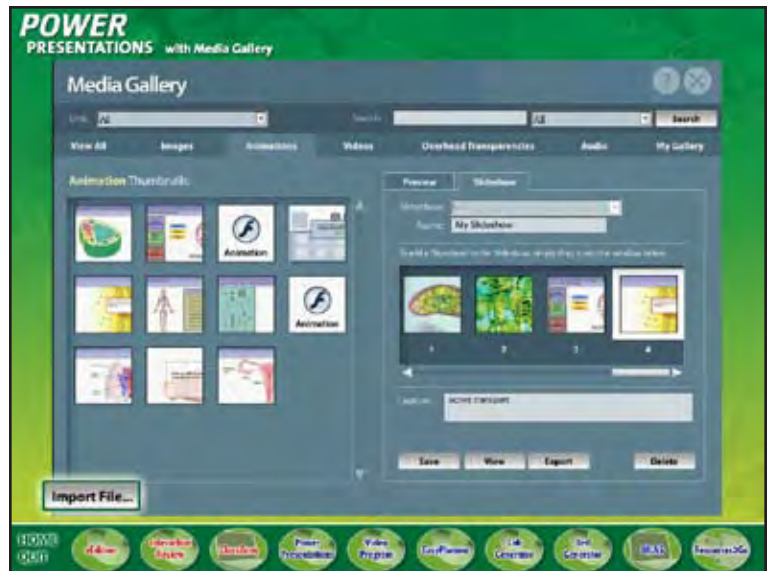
POWER PRESENTATIONS with Media Gallery

Media Gallery

Unit: All

Search:

All

Search

View All

Images

Animations

Videos

Overhead Transparencies

Audio

My Gallery

Animation Thumbnails

Animation

Animation

Preview

Slideshow

Slideshow:

Name: My Slideshow

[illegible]

1

2

3

4

Caption: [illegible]

Save

View

Export

Delete

Import File...

HOME

QUIT

eEdition

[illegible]

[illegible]

Power Presentations

Video Program

EasyPlanner

Lab Generator

Test Generator

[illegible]

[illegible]